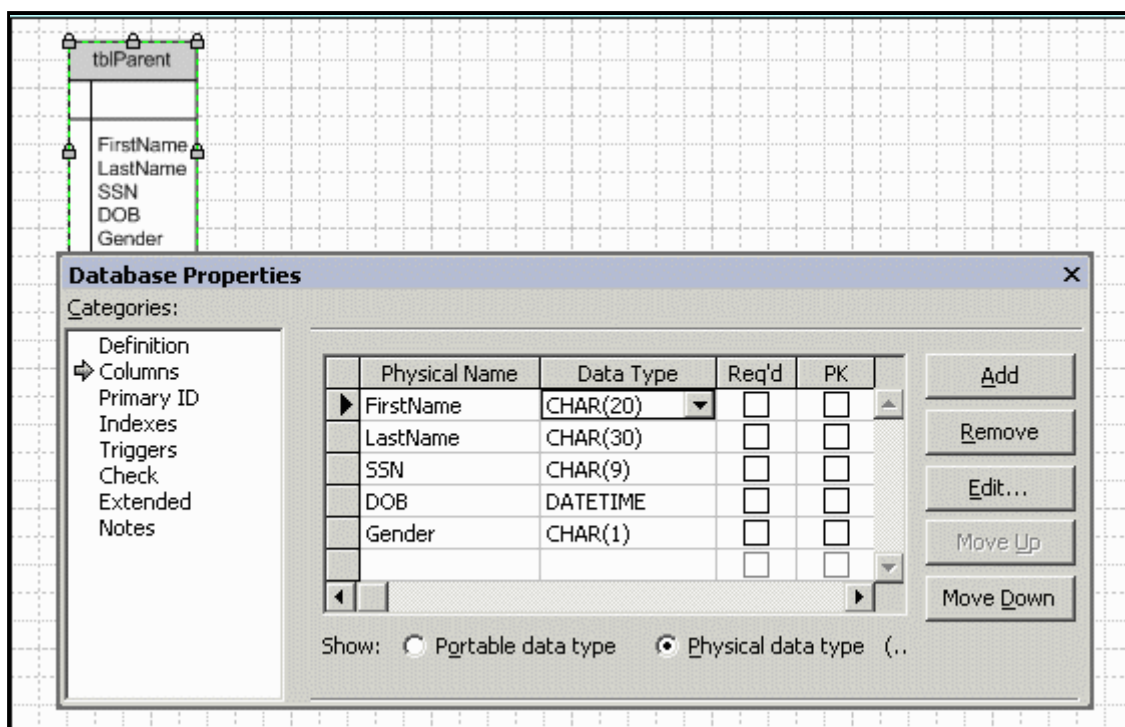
tblParent

FirstName
LastName
SSN
DOB
Gender

Database Properties ×

Categories:

Definition
Columns
Primary ID
Indexes
Triggers
Check
Extended
Notes

| Physical Name | Data Type | Req'd | PK |
|---|---|---|---|
| FirstName | CHAR(20) | | |
| LastName | CHAR(30) | | |
| SSN | CHAR(9) | | |
| DOB | DATETIME | | |
| Gender | CHAR(1) | | |
| | | | |

Add
Remove
Edit...
Move Up
Move Down

Show: Portable data type Physical data type (..